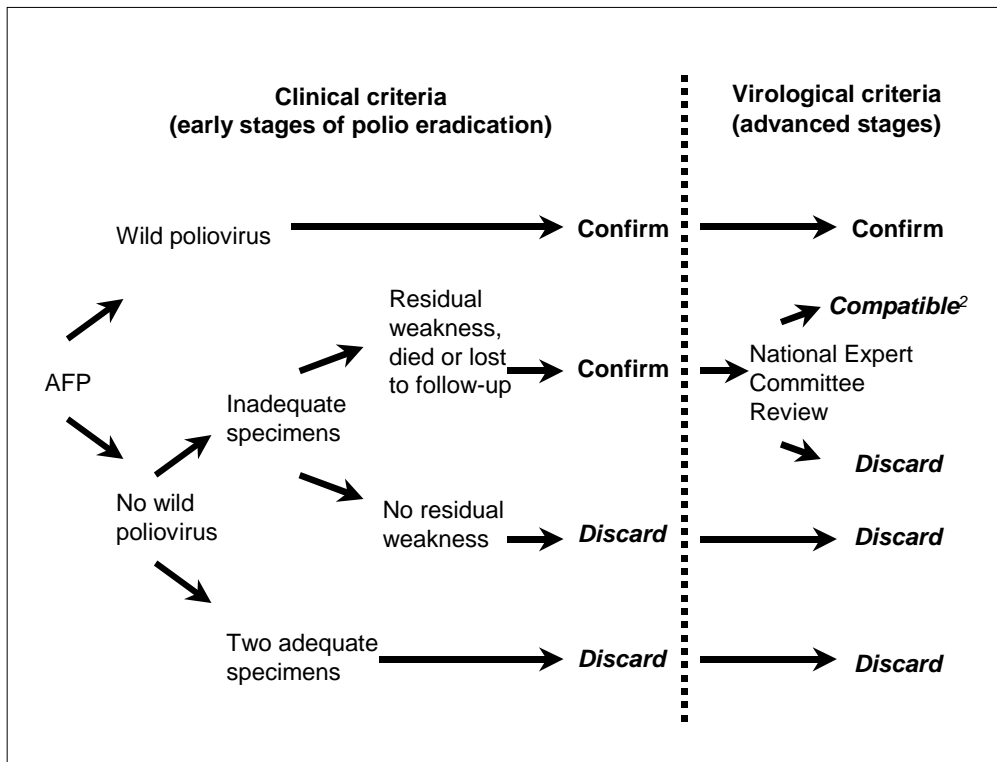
Clinical criteria (early stages of polio eradication)

Virological criteria (advanced stages)

Wild poliovirus

Confirm

Confirm

AFP

No wild poliovirus

Inadequate specimens

Residual weakness, died or lost to follow-up

Confirm

National Expert Committee Review

Compatible$^{2}$

Discard

No residual weakness

Discard

Discard

Two adequate specimens

Discard

Discard